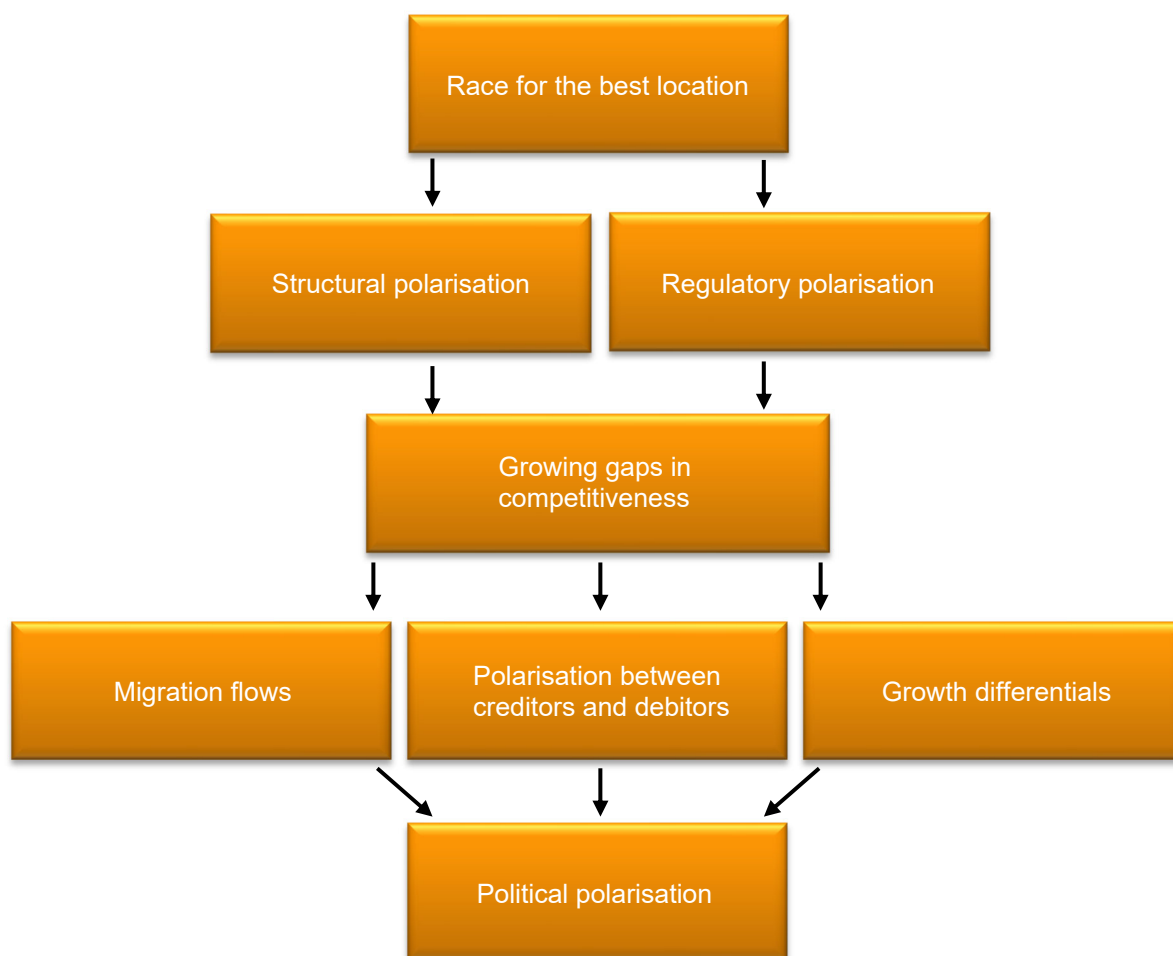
Race for the best location

Structural polarisation

Regulatory polarisation

Growing gaps in competitiveness

Migration flows

Polarisation between creditors and debitors

Growth differentials

Political polarisation